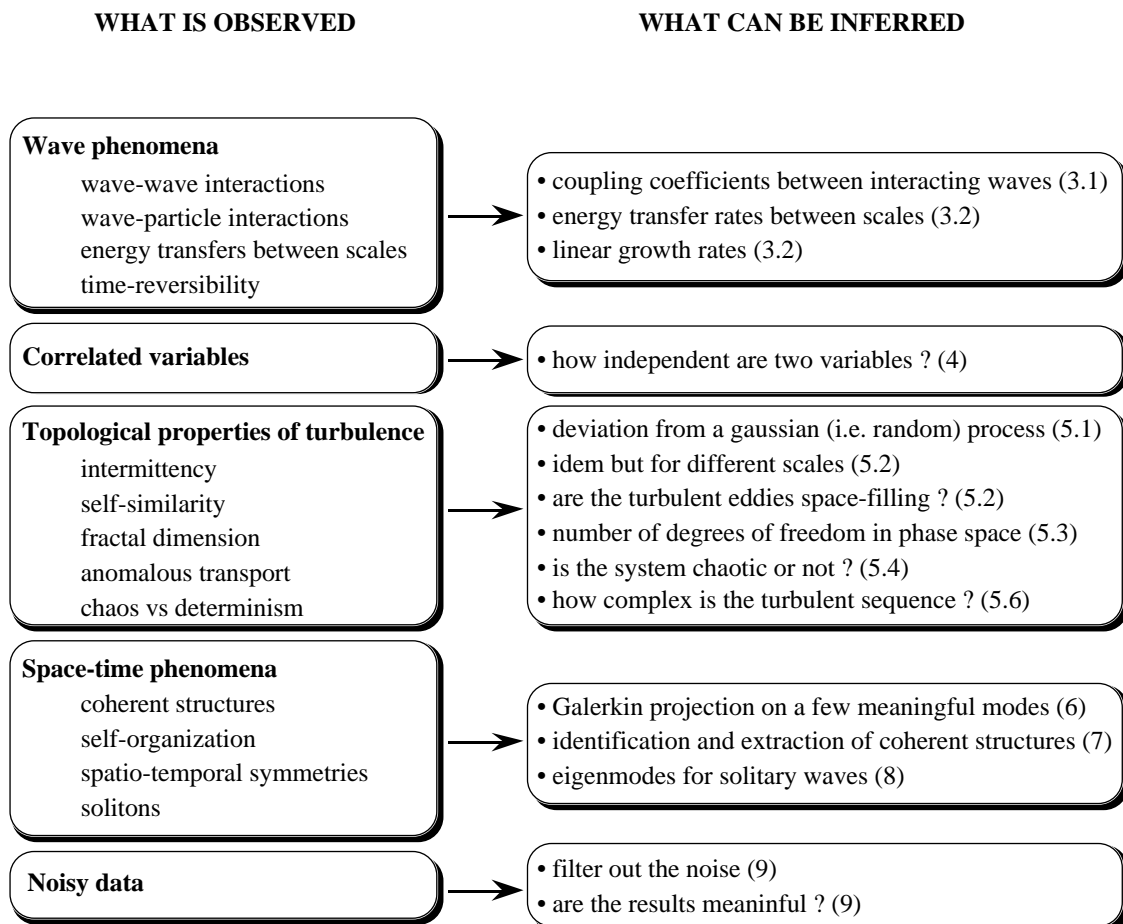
WHAT IS OBSERVED

WHAT CAN BE INFERRED

**Wave phenomena**
wave-wave interactions
wave-particle interactions
energy transfers between scales
time-reversibility

• coupling coefficients between interacting waves (3.1)
• energy transfer rates between scales (3.2)
• linear growth rates (3.2)

**Correlated variables**

• how independent are two variables ? (4)

**Topological properties of turbulence**
intermittency
self-similarity
fractal dimension
anomalous transport
chaos vs determinism

• deviation from a gaussian (i.e. random) process (5.1)
• idem but for different scales (5.2)
• are the turbulent eddies space-filling ? (5.2)
• number of degrees of freedom in phase space (5.3)
• is the system chaotic or not ? (5.4)
• how complex is the turbulent sequence ? (5.6)

**Space-time phenomena**
coherent structures
self-organization
spatio-temporal symmetries
solitons

• Galerkin projection on a few meaningful modes (6)
• identification and extraction of coherent structures (7)
• eigenmodes for solitary waves (8)

**Noisy data**

• filter out the noise (9)
• are the results meaninful ? (9)